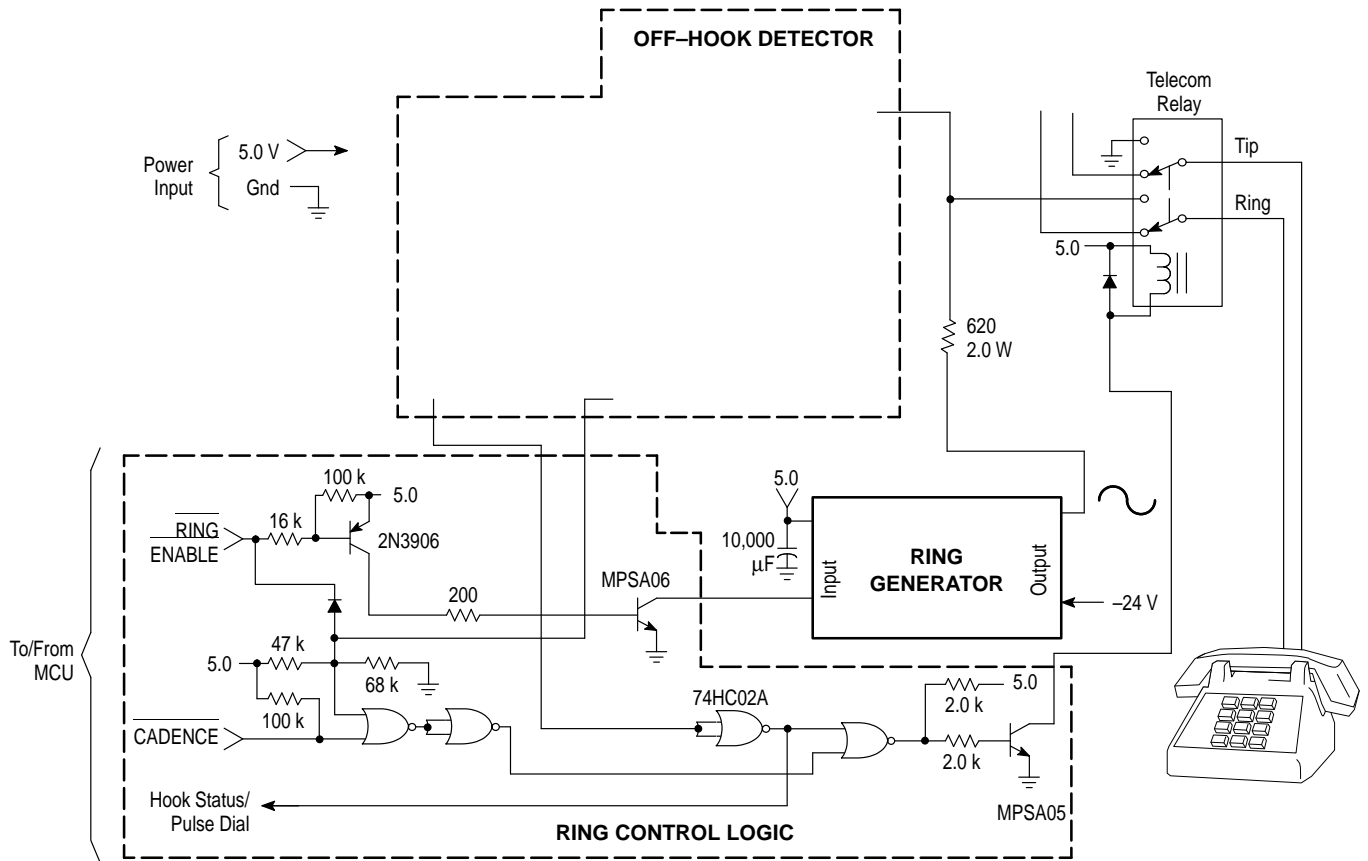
OFF–HOOK DETECTOR

Telecom Relay

Power Input

5.0 V

Gnd

Tip

Ring

5.0

620
2.0 W

To/From MCU

100 k

5.0

$\overline{\text{RING ENABLE}}$

16 k

2N3906

5.0

10,000 µF

RING GENERATOR

Input

Output

–24 V

200

MPSA06

47 k

5.0

68 k

$\overline{\text{CADENCE}}$

100 k

74HC02A

5.0

2.0 k

2.0 k

Hook Status/ Pulse Dial

MPSA05

RING CONTROL LOGIC